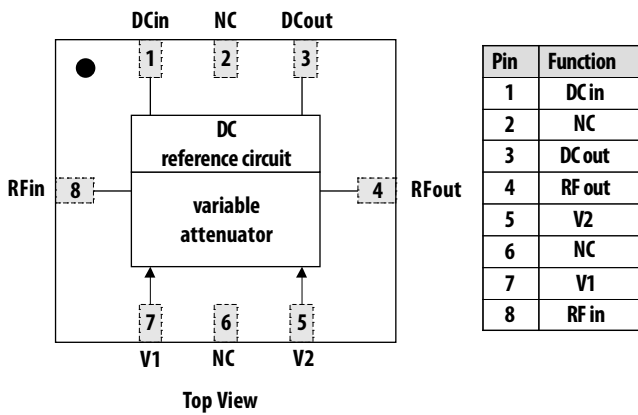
DCin NC DCout

1 2 3

DC
reference circuit

RFin 8

variable
attenuator

4 RFout

7 6 5

V1 NC V2

Top View

| Pin | Function |
|---|---|
| 1 | DC in |
| 2 | NC |
| 3 | DC out |
| 4 | RF out |
| 5 | V2 |
| 6 | NC |
| 7 | V1 |
| 8 | RF in |